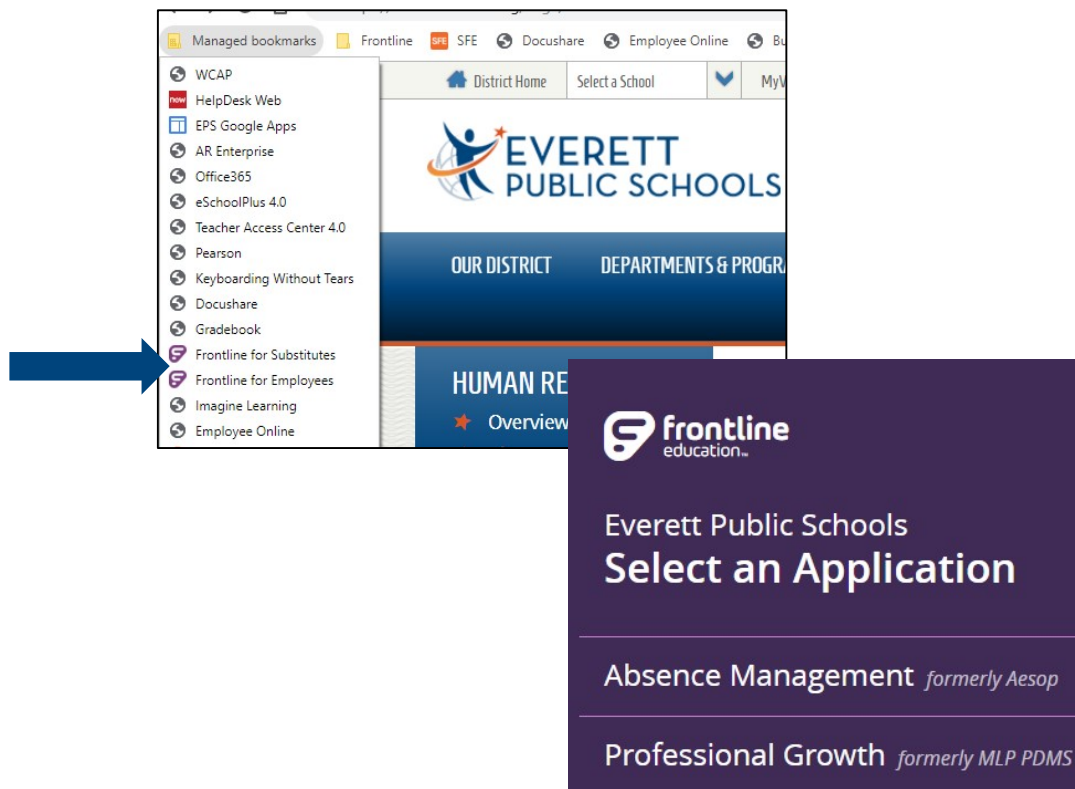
Managed bookmarks Frontline SFE SFE Docushare Employee Online Bu

WCAP
HelpDesk Web
EPS Google Apps
AR Enterprise
Office365
eSchoolPlus 4.0
Teacher Access Center 4.0
Pearson
Keyboarding Without Tears
Docushare
Gradebook
Frontline for Substitutes
Frontline for Employees
Imagine Learning
Employee Online

District Home Select a School MyV

EVERETT PUBLIC SCHOOLS

OUR DISTRICT DEPARTMENTS & PROGRA

HUMAN RE
Overview

frontline education

Everett Public Schools
Select an Application

Absence Management formerly Aesop

Professional Growth formerly MLP PDMS